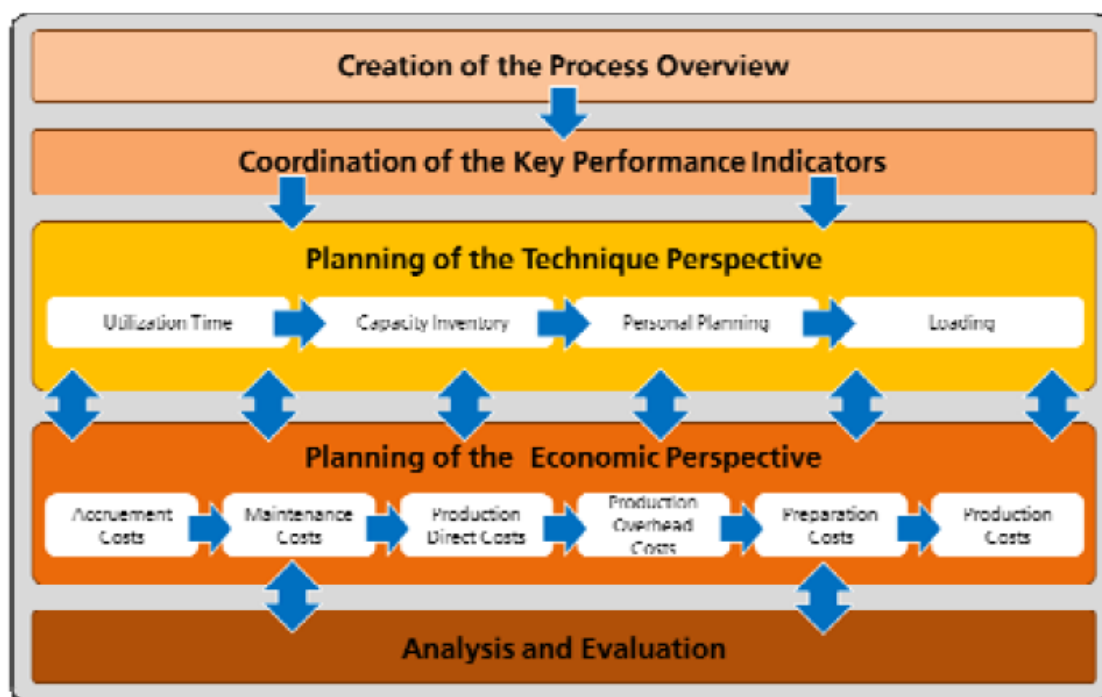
Creation of the Process Overview

Coordination of the Key Performance Indicators

Planning of the Technique Perspective

Utilization Time

Capacity Inventory

Personal Planning

Loading

Planning of the Economic Perspective

Accruement Costs

Maintenance Costs

Production Direct Costs

Production Overhead Costs

Preparation Costs

Production Costs

Analysis and Evaluation